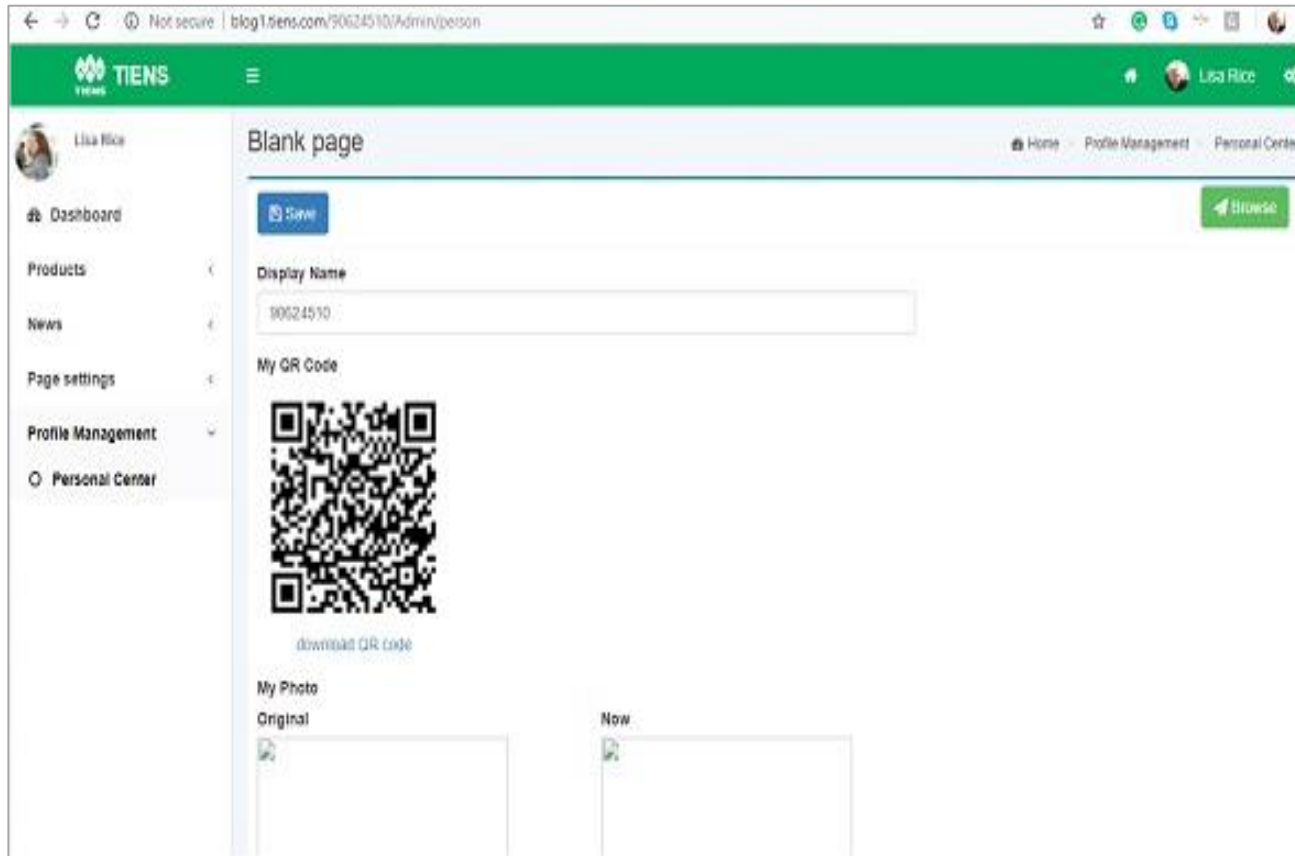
Not secure | blog1.tiens.com/90624510/Admin/person

TIENS

TIENS

Lisa Rice

Lisa Rice

Dashboard

Products

News

Page settings

Profile Management

Personal Center

Blank page

Home > Profile Management > Personal Cente

Save

Browse

Display Name

90624510

My QR Code

download QR code

My Photo

Original

Now